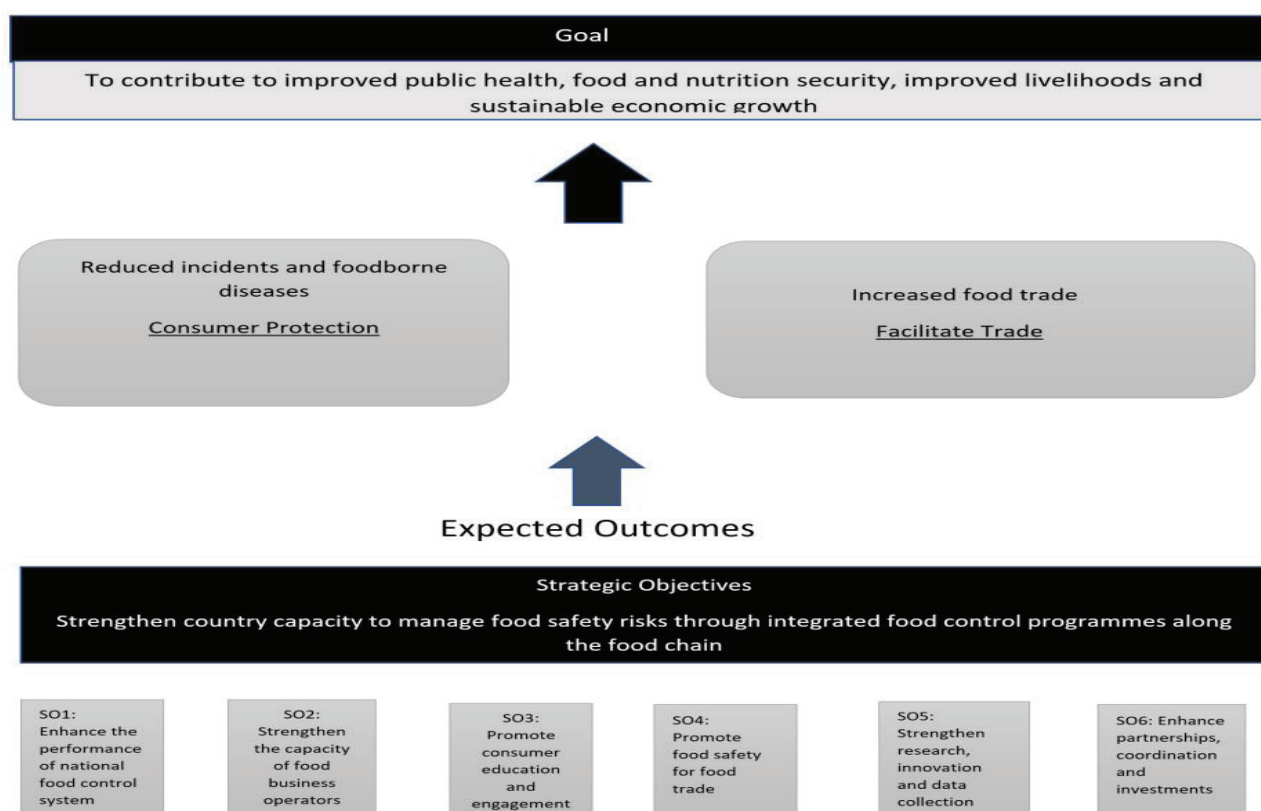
Goal

To contribute to improved public health, food and nutrition security, improved livelihoods and sustainable economic growth

Reduced incidents and foodborne diseases

Consumer Protection

Increased food trade

Facilitate Trade

Expected Outcomes

Strategic Objectives

Strengthen country capacity to manage food safety risks through integrated food control programmes along the food chain

SO1: Enhance the performance of national food control system

SO2: Strengthen the capacity of food business operators

SO3: Promote consumer education and engagement

SO4: Promote food safety for food trade

SO5: Strengthen research, innovation and data collection

SO6: Enhance partnerships, coordination and investments